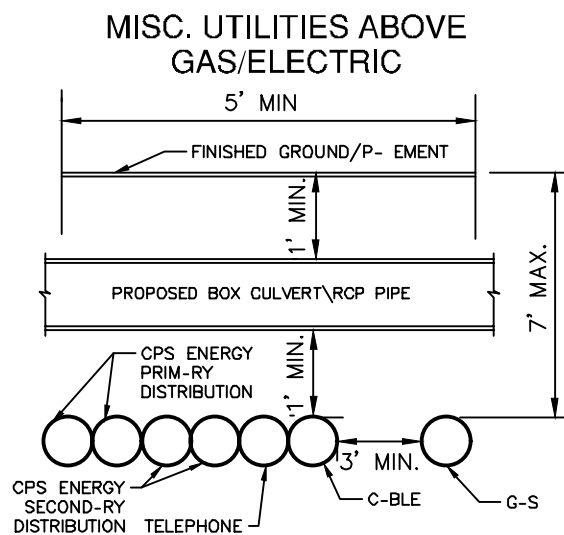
MISC. UTILITIES ABOVE GAS/ELECTRIC

5' MIN

FINISHED GROUND/P- EMENT

1' MIN.

7' MAX.

PROPOSED BOX CULVERT\RCP PIPE

CPS ENERGY PRIM-RY DISTRIBUTION

1' MIN.

3' MIN.

CPS ENERGY SECOND-RY DISTRIBUTION

TELEPHONE

C-BLE

G-S